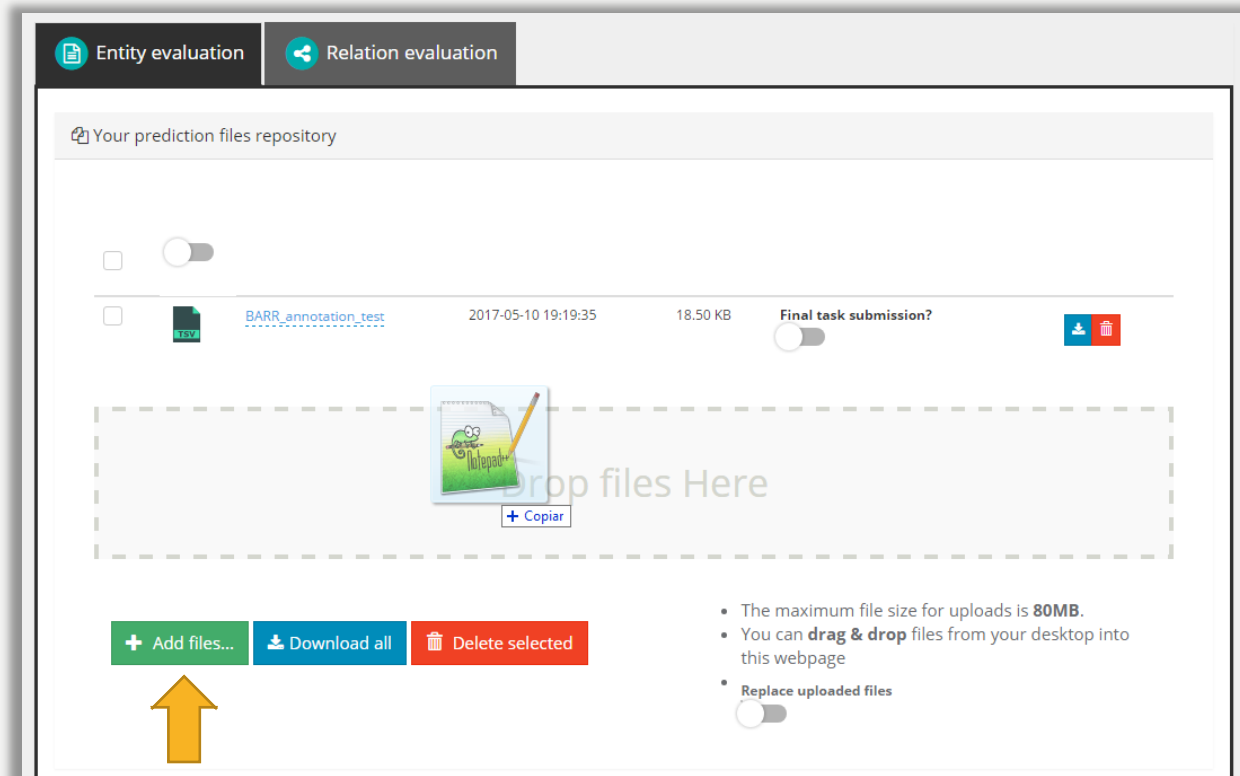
Entity evaluation
Relation evaluation

Your prediction files repository

BARR_annotation_test 2017-05-10 19:19:35 18.50 KB Final task submission?

TSV

Drop files Here

+ Copiar

+ Add files...
Download all
Delete selected

- The maximum file size for uploads is **80MB**.
- You can **drag & drop** files from your desktop into this webpage
- Replace uploaded files